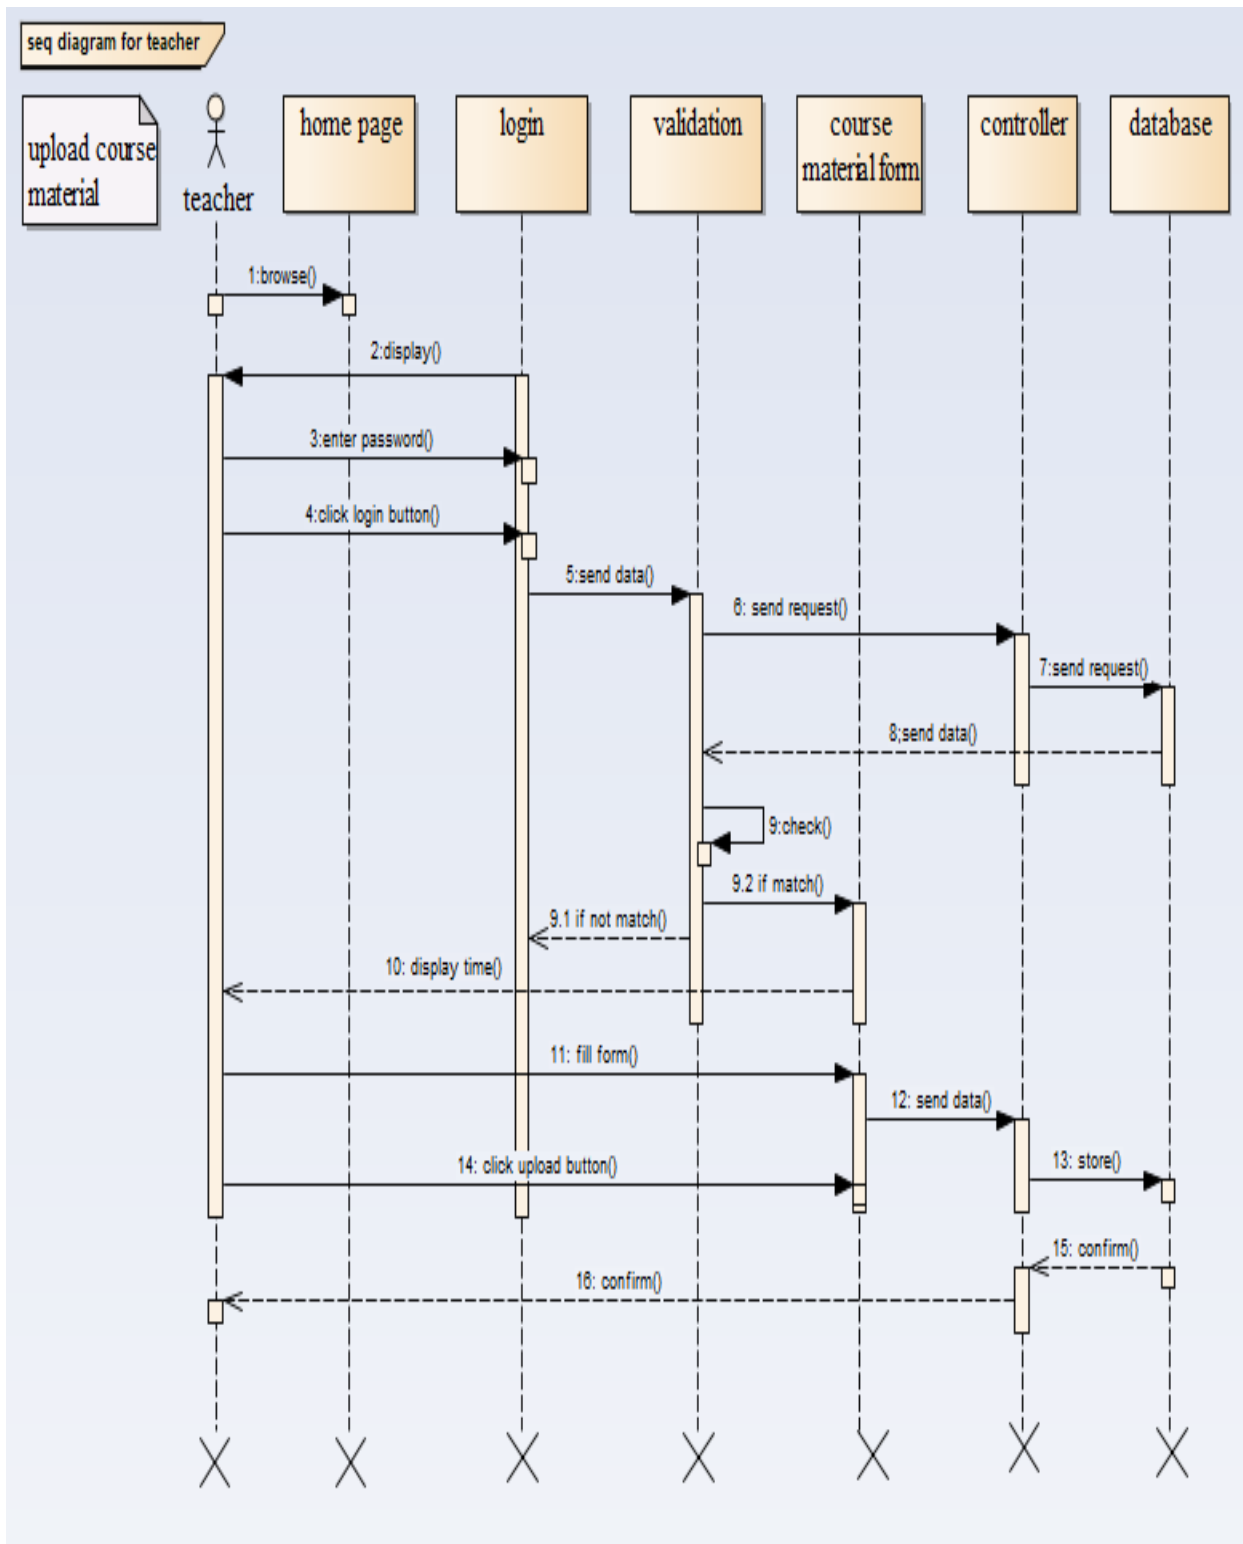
seq diagram for teacher

upload course material

teacher

home page

login

validation

course material form

controller

database

1:browse()

2:display()

3:enter password()

4:click login button()

5:send data()

6: send request()

7:send request()

8;send data()

9:check()

9.2 if match()

9.1 if not match()

10: display time()

11: fill form()

12: send data()

14: click upload button()

13: store()

15: confirm()

16: confirm()